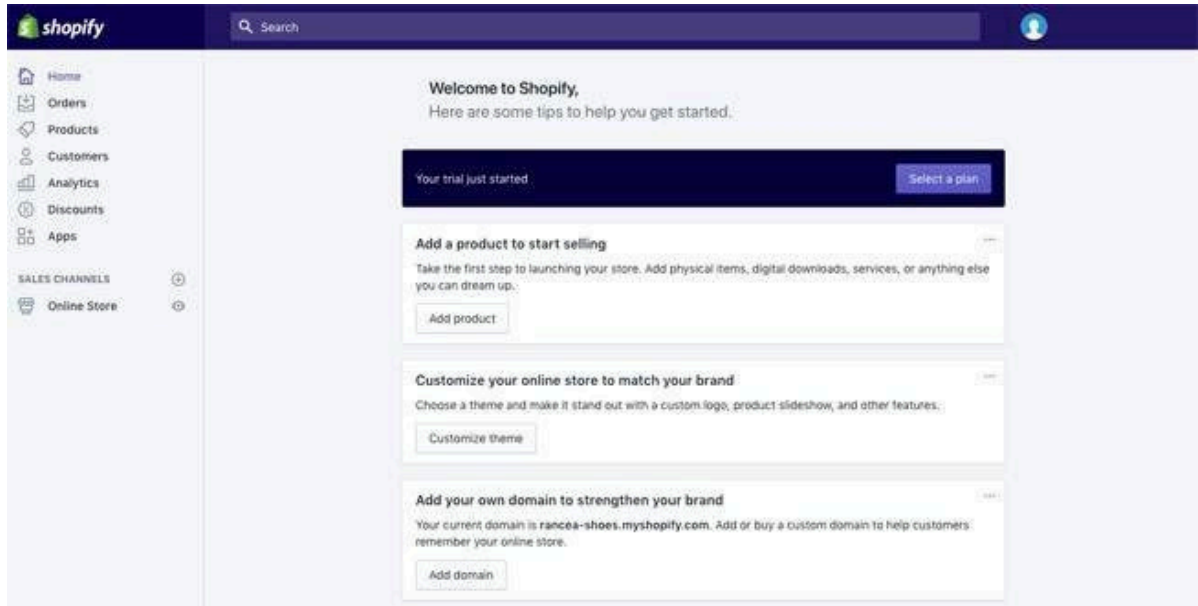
shopify

Search

Home
Orders
Products
Customers
Analytics
Discounts
Apps

SALES CHANNELS
Online Store

Welcome to Shopify,
Here are some tips to help you get started.

Your trial just started

Select a plan

Add a product to start selling

Take the first step to launching your store. Add physical items, digital downloads, services, or anything else you can dream up.

Add product

Customize your online store to match your brand

Choose a theme and make it stand out with a custom logo, product slideshow, and other features.

Customize theme

Add your own domain to strengthen your brand

Your current domain is **rancea-shoes.myshopify.com**. Add or buy a custom domain to help customers remember your online store.

Add domain